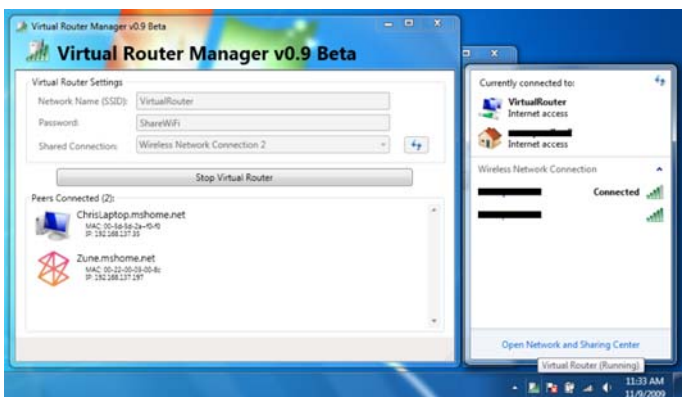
Virtual Router Manager v0.9 Beta

Virtual Router Manager v0.9 Beta

Virtual Router Settings

Network Name (SSID): VirtualRouter

Password: ShareWiFi

Shared Connection: Wireless Network Connection 2

Stop Virtual Router

Peers Connected (2):

ChrisLaptop.mshome.net
MAC: 00-5d-5d-2a-f0-f0
IP: 192.168.137.33

Zune.mshome.net
MAC: 00-22-00-03-00-8c
IP: 192.168.137.197

Currently connected to:

VirtualRouter
Internet access

Internet access

Wireless Network Connection

Connected

Open Network and Sharing Center

Virtual Router (Running)

11:33 AM
11/9/2009